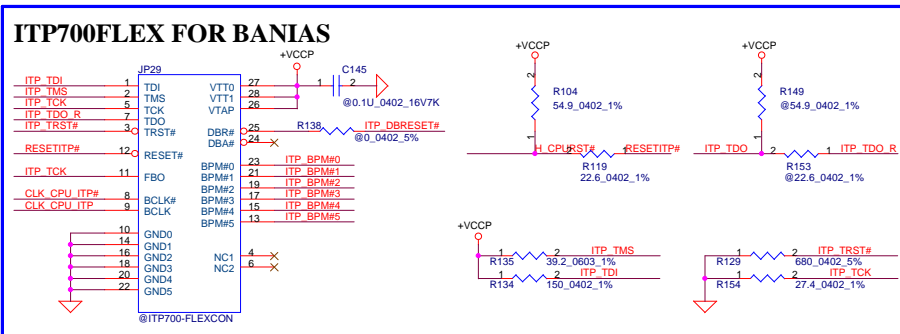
ITP700FLEX FOR BANIAS

+VCCP

JP29

ITP_TDI 1 TDI
ITP_TMS 2 TMS
ITP_TCK 5 TCK
ITP_TDO_R 7 TDO
ITP_TRST# 3 TRST#
RESETITP# 12 RESET#
ITP_TCK 11 FBO
CLK_CPU_ITP# 8 BCLK#
CLK_CPU_ITP 9 BCLK
10 GND0
14 GND1
16 GND2
18 GND3
20 GND4
22 GND5

VTT0 27
VTT1 28
VTAP 26
DBR# 25
DBA# 24
BPM#0 23
BPM#1 21
BPM#2 19
BPM#3 17
BPM#4 15
BPM#5 13
NC1 4
NC2 6

@ITP700-FLEXCON

C145
1 2
@0.1U_0402_16V7K

R138
ITP_DBRESET#
@0_0402_5%

ITP_BPM#0
ITP_BPM#1
ITP_BPM#2
ITP_BPM#3
ITP_BPM#4
ITP_BPM#5

+VCCP
2
R104
54.9_0402_1%
1
H_CPURST# 1 2 RESETITP#
R119
22.6_0402_1%

+VCCP
2
R149
@54.9_0402_1%
1
ITP_TDO 2 1 ITP_TDO_R
R153
@22.6_0402_1%

+VCCP
1 2 ITP_TMS
R135 39.2_0603_1%
1 2 ITP_TDI
R134 150_0402_1%

1 2 ITP_TRST#
R129 680_0402_5%
1 2 ITP_TCK
R154 27.4_0402_1%